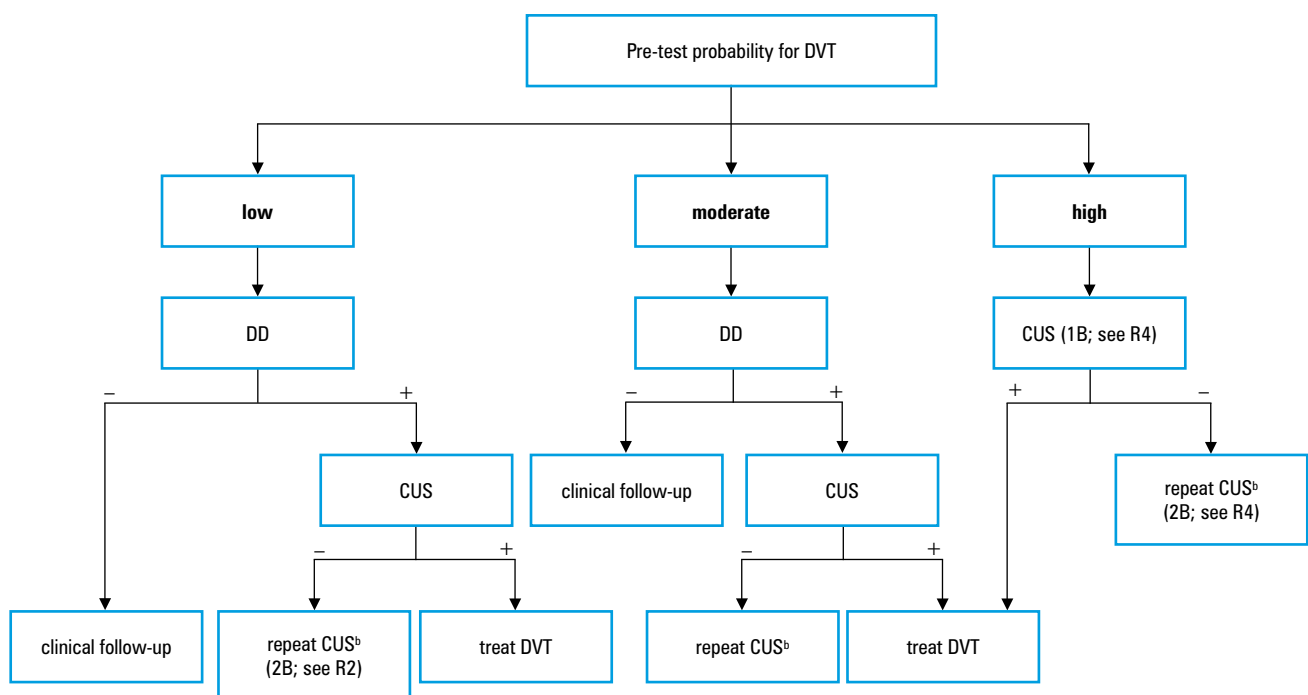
Pre-test probability for DVT

**low**

**moderate**

**high**

DD

DD

CUS (1B; see R4)

–

+

–

+

+

–

CUS

clinical follow-up

CUS

repeat CUS$^b$ (2B; see R4)

–

+

–

+

clinical follow-up

repeat CUS$^b$ (2B; see R2)

treat DVT

repeat CUS$^b$

treat DVT